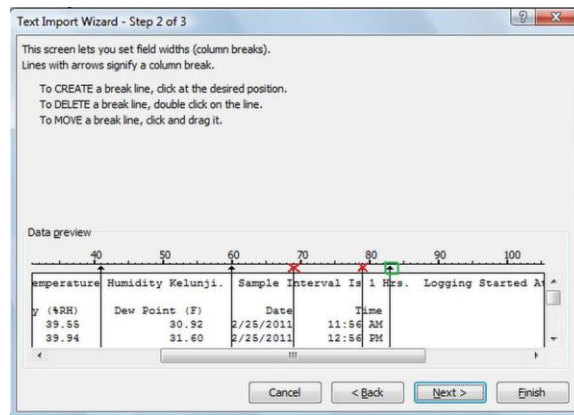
Text Import Wizard - Step 2 of 3

?

This screen lets you set field widths (column breaks).
Lines with arrows signify a column break.

To CREATE a break line, click at the desired position.
To DELETE a break line, double click on the line.
To MOVE a break line, click and drag it.

Data preview

40 50 60 70 80 90 100

emperature Humidity Kelunji. Sample Interval Is 1 Hrs. Logging Started At

y (%RH) Dew Point (F) Date Time
39.55 30.92 2/25/2011 11:56 AM
39.94 31.60 2/25/2011 12:56 PM

Cancel < Back Next > Finish